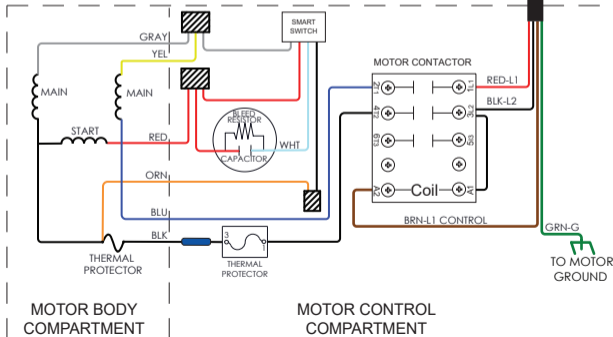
GRAY
YEL
SMART SWITCH
MOTOR CONTACTOR
RED-L1
BLK-L2
MAIN
MAIN
START
RED
BLEED RESISTOR
CAPACITOR
WHT
2T1
4T2
6T3
1L1
3L2
5L3
A2
Coil
A1
ORN
BLU
BRN-L1 CONTROL
GRN-G
BLK
3
1
THERMAL PROTECTOR
THERMAL PROTECTOR
TO MOTOR GROUND
MOTOR BODY COMPARTMENT
MOTOR CONTROL COMPARTMENT